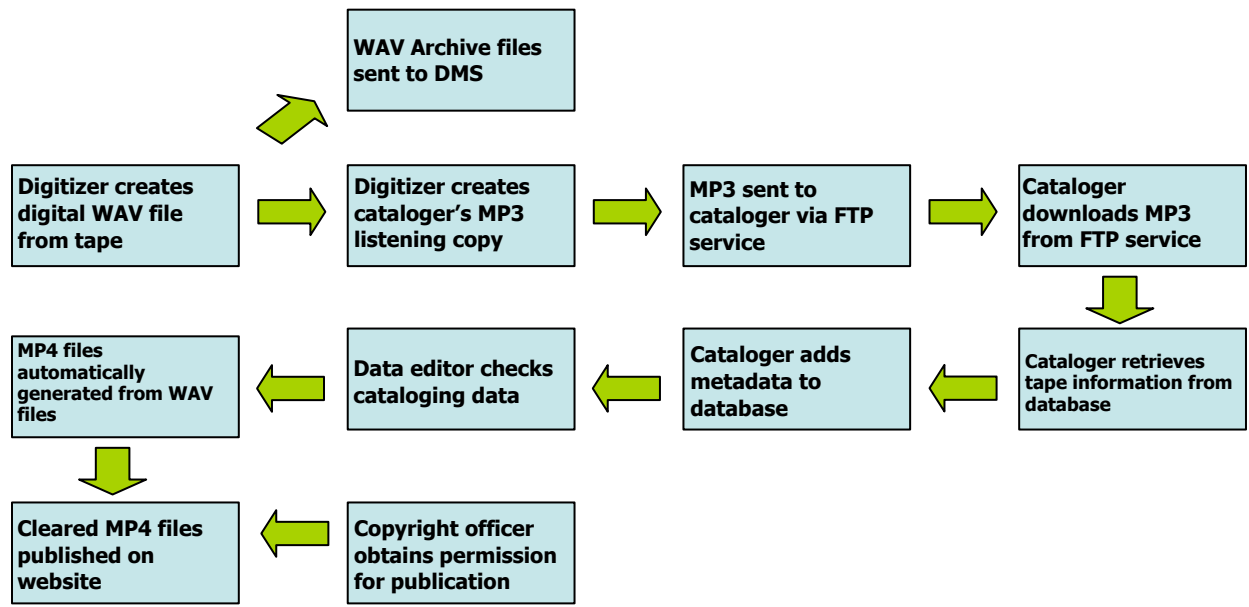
WAV Archive files sent to DMS

Digitizer creates digital WAV file from tape

Digitizer creates cataloger’s MP3 listening copy

MP3 sent to cataloger via FTP service

Cataloger downloads MP3 from FTP service

Cataloger retrieves tape information from database

Cataloger adds metadata to database

Data editor checks cataloging data

MP4 files automatically generated from WAV files

Cleared MP4 files published on website

Copyright officer obtains permission for publication